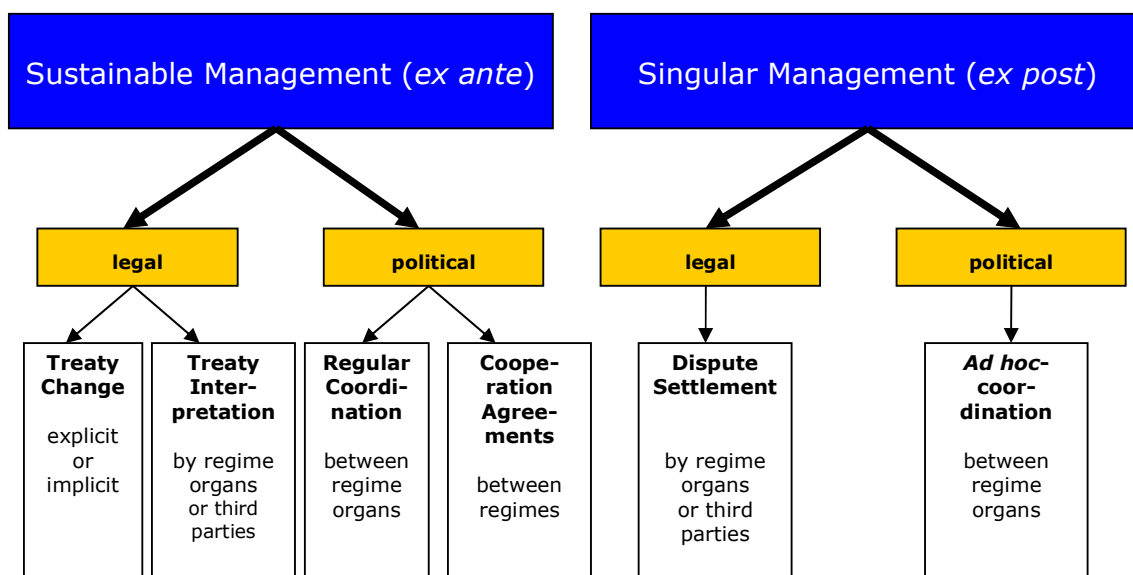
Sustainable Management (*ex ante*)

Singular Management (*ex post*)

legal

political

legal

political

**Treaty Change**

explicit or implicit

**Treaty Interpretation**

by regime organs or third parties

**Regular Coordination**

between regime organs

**Cooperation Agreements**

between regimes

**Dispute Settlement**

by regime organs or third parties

***Ad hoc*-coordination**

between regime organs